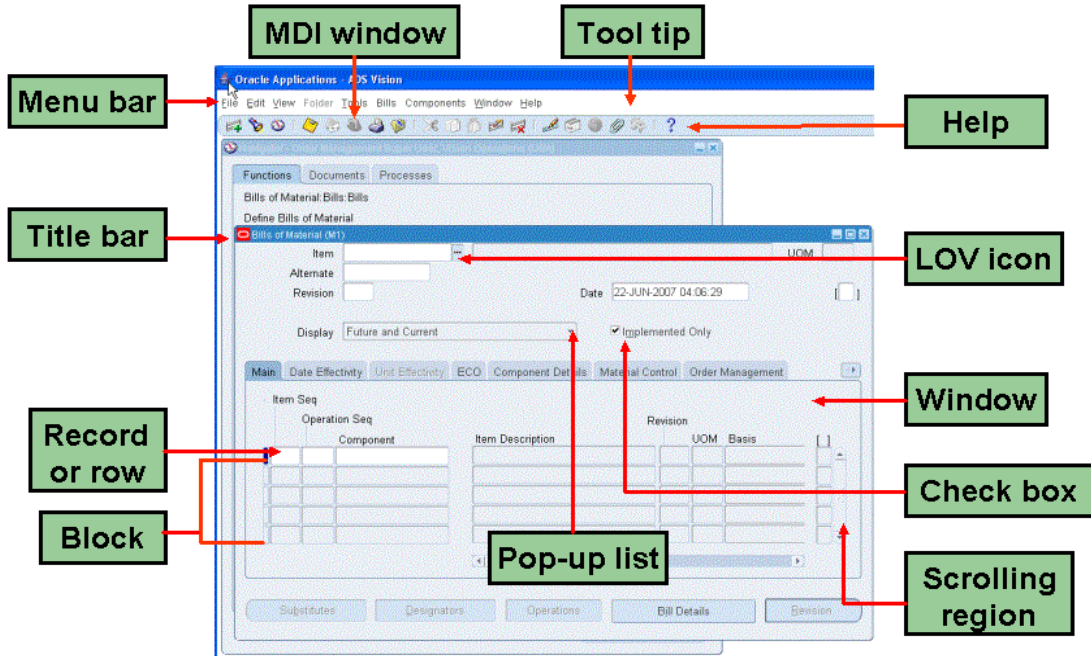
MDI window

Tool tip

Menu bar

Oracle Applications - ADS Vision

File Edit View Folder Tools Bills Components Window Help

Help

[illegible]

Functions Documents Processes

Bills of Material:Bills:Bills

Define Bills of Material

Title bar

Bills of Material (M1)

Item

UOM

LOV icon

Alternate

Revision

Date 22-JUN-2007 04:06:29

Display Future and Current

Implemented Only

Main Date Effectivity Unit Effectivity ECO Component Details Material Control Order Management

Window

Item Seq

Operation Seq

Revision

Record or row

Component

Item Description

UOM Basis

Check box

Block

Pop-up list

Scrolling region

Substitutes Designators Operations Bill Details Revision